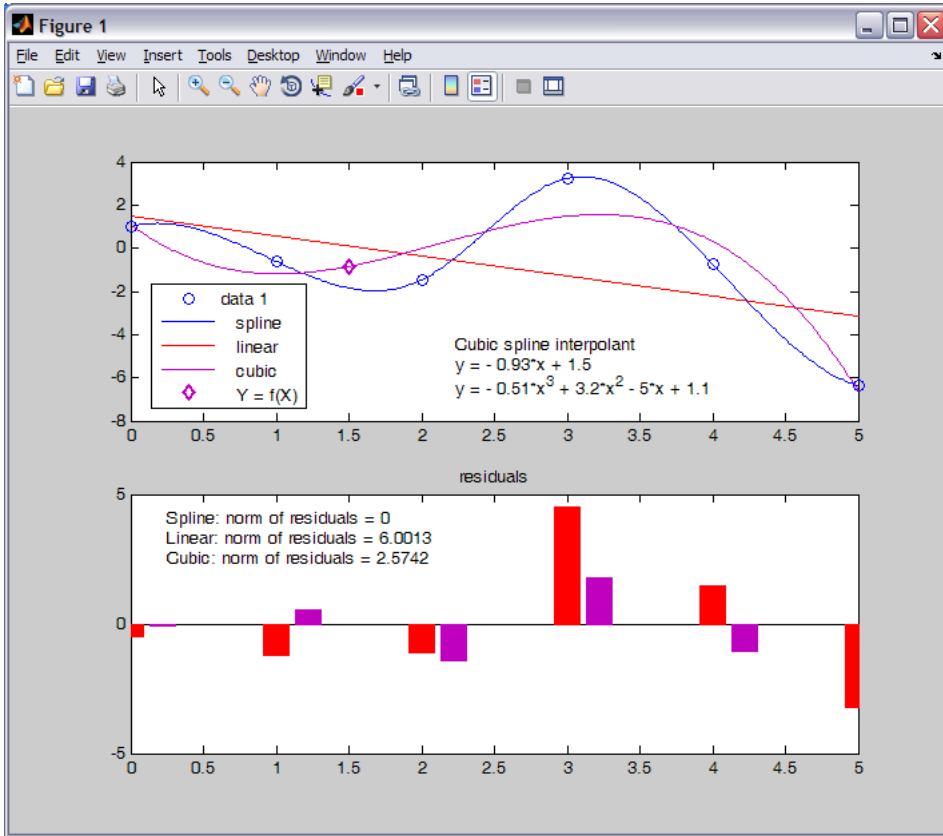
Figure 1

File Edit View Insert Tools Desktop Window Help

4
2
0
-2
-4
-6
-8

data 1
spline
linear
cubic
Y = f(X)

Cubic spline interpolant
y = - 0.93*x + 1.5
y = - 0.51*x$^3$ + 3.2*x$^2$ - 5*x + 1.1

0 0.5 1 1.5 2 2.5 3 3.5 4 4.5 5

residuals

5
0
-5

Spline: norm of residuals = 0
Linear: norm of residuals = 6.0013
Cubic: norm of residuals = 2.5742

0 0.5 1 1.5 2 2.5 3 3.5 4 4.5 5